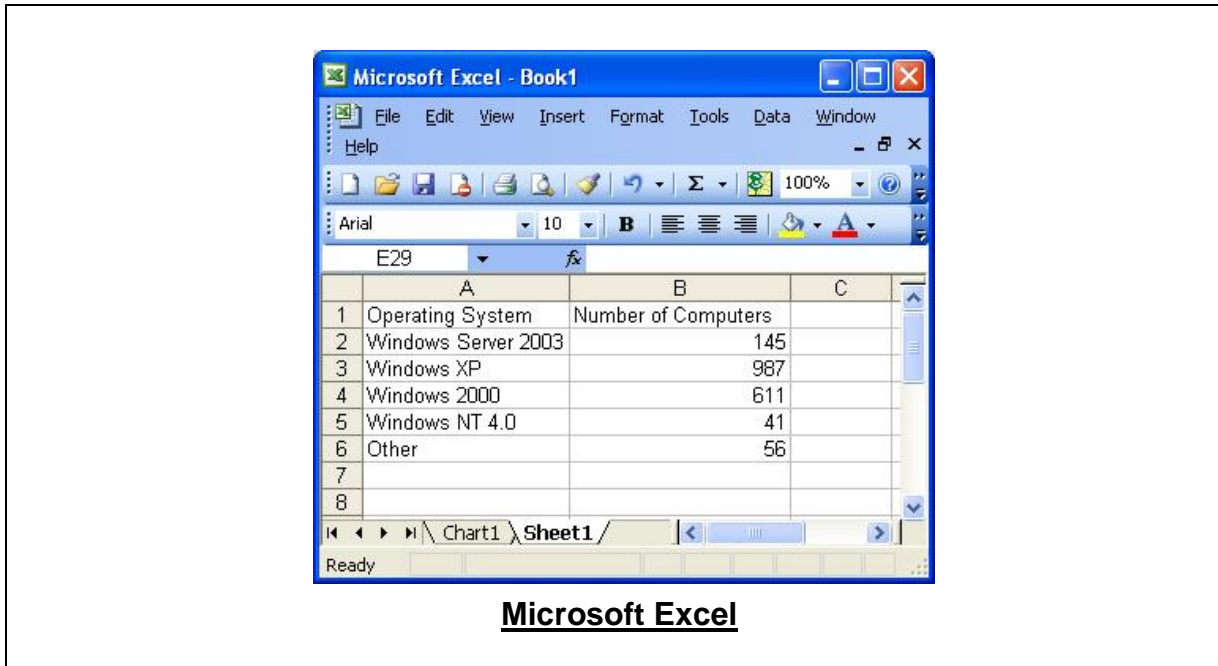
Microsoft Excel - Book1

File Edit View Insert Format Tools Data Window Help

100%

Arial 10 B A

E29 $f_x$

| | A | B | C |
|---|---|---|---|
| 1 | Operating System | Number of Computers | |
| 2 | Windows Server 2003 | 145 | |
| 3 | Windows XP | 987 | |
| 4 | Windows 2000 | 611 | |
| 5 | Windows NT 4.0 | 41 | |
| 6 | Other | 56 | |
| 7 | | | |
| 8 | | | |

Chart1 Sheet1

Ready

Microsoft Excel